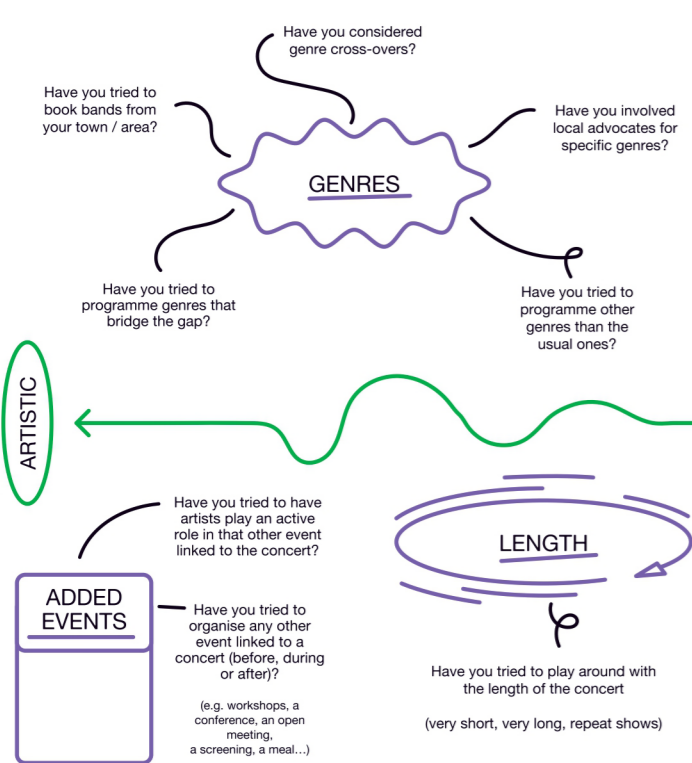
Have you considered genre cross-overs?

Have you tried to book bands from your town / area?

Have you involved local advocates for specific genres?

GENRES

Have you tried to programme genres that bridge the gap?

Have you tried to programme other genres than the usual ones?

ARTISTIC

Have you tried to have artists play an active role in that other event linked to the concert?

LENGTH

ADDED EVENTS

Have you tried to organise any other event linked to a concert (before, during or after)?

(e.g. workshops, a conference, an open meeting, a screening, a meal...)

Have you tried to play around with the length of the concert

(very short, very long, repeat shows)